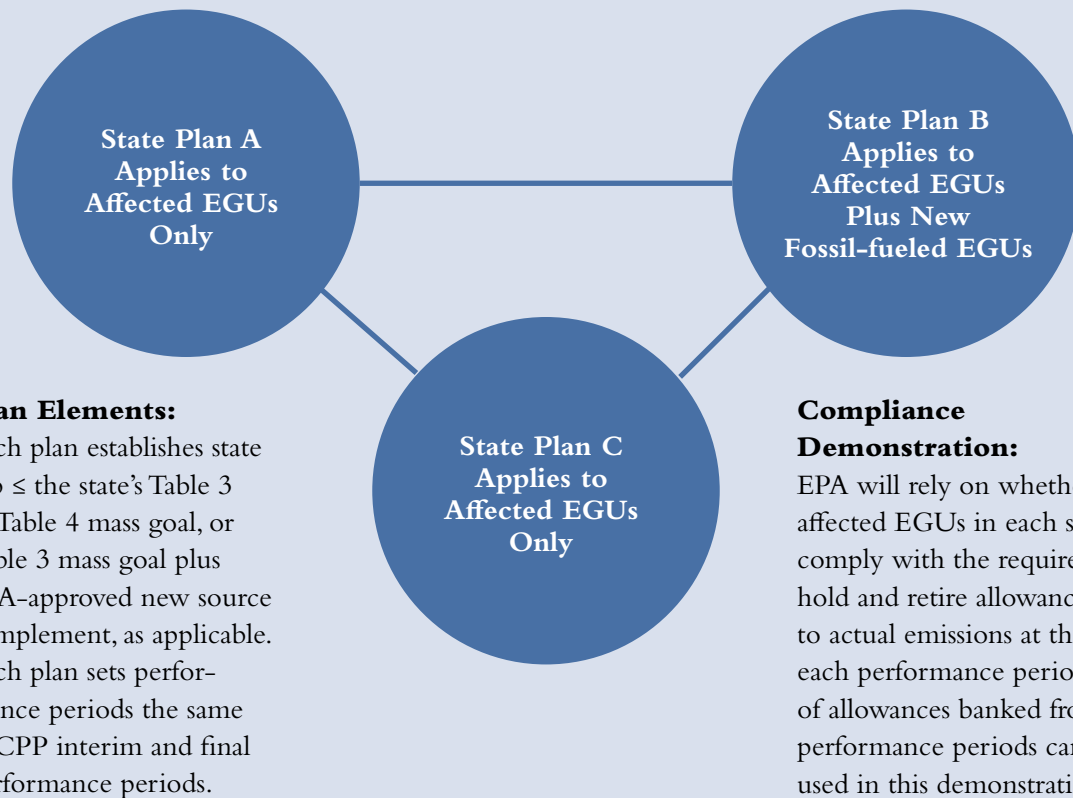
State Plan A Applies to Affected EGUs Only

State Plan B Applies to Affected EGUs Plus New Fossil-fueled EGUs

State Plan C Applies to Affected EGUs Only

an Elements:
ch plan establishes state
$\leq$ the state's Table 3
Table 4 mass goal, or
ble 3 mass goal plus
A-approved new source
mplement, as applicable.
ch plan sets perfor-
nce periods the same
CPP interim and final
formance periods.

Compliance Demonstration:
EPA will rely on wheth
affected EGUs in each s
comply with the require
hold and retire allowanc
to actual emissions at th
each performance perio
of allowances banked fro
performance periods ca
used in this demonstrati